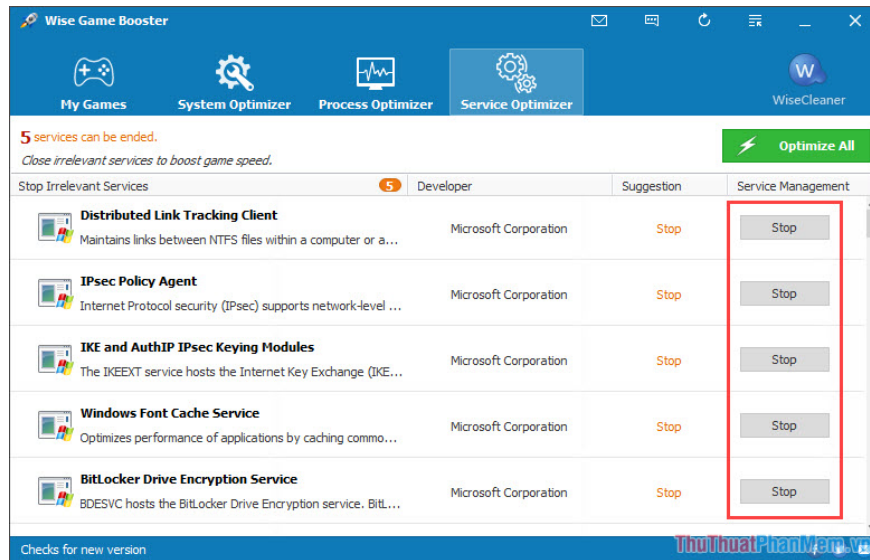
Wise Game Booster

My Games
System Optimizer
Process Optimizer
Service Optimizer
WiseCleaner

5 services can be ended.
Close irrelevant services to boost game speed.

Optimize All

| Stop Irrelevant Services 5 | Developer | Suggestion | Service Management |
|---|---|---|---|
| Distributed Link Tracking Client<br>Maintains links between NTFS files within a computer or a... | Microsoft Corporation | Stop | Stop |
| IPsec Policy Agent<br>Internet Protocol security (IPsec) supports network-level ... | Microsoft Corporation | Stop | Stop |
| IKE and AuthIP IPsec Keying Modules<br>The IKEEXT service hosts the Internet Key Exchange (IKE... | Microsoft Corporation | Stop | Stop |
| Windows Font Cache Service<br>Optimizes performance of applications by caching commo... | Microsoft Corporation | Stop | Stop |
| BitLocker Drive Encryption Service<br>BDESVC hosts the BitLocker Drive Encryption service. BitL... | Microsoft Corporation | Stop | Stop |

Checks for new version

ThuThuatPhanMem.vn